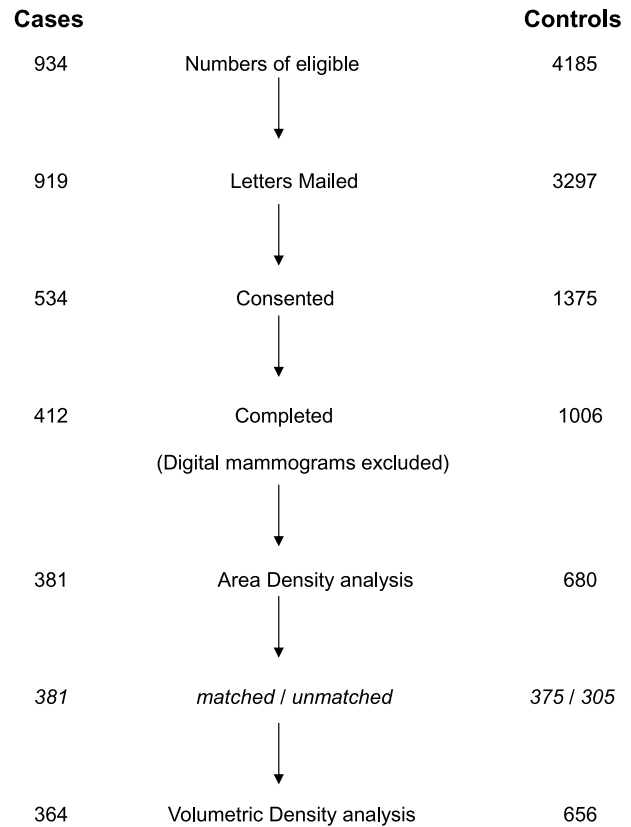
Cases

Controls

934 Numbers of eligible 4185

919 Letters Mailed 3297

534 Consented 1375

412 Completed 1006

(Digital mammograms excluded)

381 Area Density analysis 680

381 matched / unmatched 375 / 305

364 Volumetric Density analysis 656